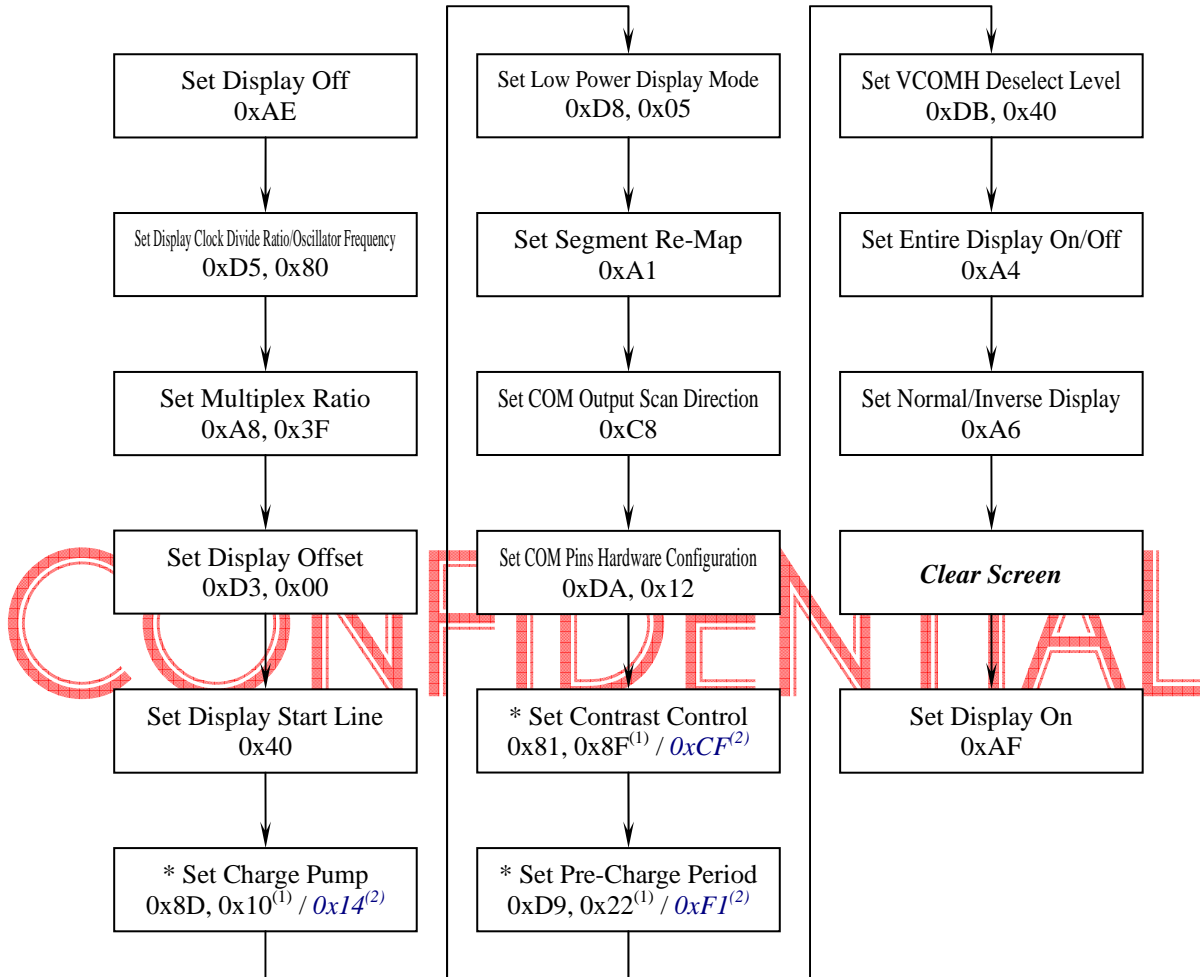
Set Display Off
0xAE

Set Display Clock Divide Ratio/Oscillator Frequency
0xD5, 0x80

Set Multiplex Ratio
0xA8, 0x3F

Set Display Offset
0xD3, 0x00

Set Display Start Line
0x40

* Set Charge Pump
0x8D, 0x10$^{(1)}$ / 0x14$^{(2)}$

Set Low Power Display Mode
0xD8, 0x05

Set Segment Re-Map
0xA1

Set COM Output Scan Direction
0xC8

Set COM Pins Hardware Configuration
0xDA, 0x12

* Set Contrast Control
0x81, 0x8F$^{(1)}$ / 0xCF$^{(2)}$

* Set Pre-Charge Period
0xD9, 0x22$^{(1)}$ / 0xF1$^{(2)}$

Set VCOMH Deselect Level
0xDB, 0x40

Set Entire Display On/Off
0xA4

Set Normal/Inverse Display
0xA6

Clear Screen

Set Display On
0xAF

CONFIDENTIAL